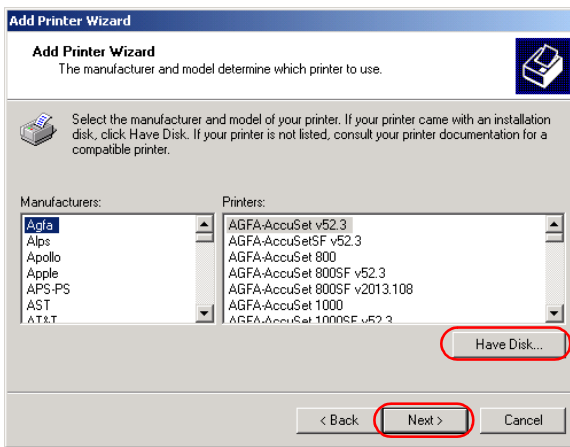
Add Printer Wizard

Add Printer Wizard
The manufacturer and model determine which printer to use.

Select the manufacturer and model of your printer. If your printer came with an installation disk, click Have Disk. If your printer is not listed, consult your printer documentation for a compatible printer.

Manufacturers:
Agfa
Alps
Apollo
Apple
APS-PS
AST
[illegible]

Printers:
AGFA-AccuSet v52.3
AGFA-AccuSetSF v52.3
AGFA-AccuSet 800
AGFA-AccuSet 800SF v52.3
AGFA-AccuSet 800SF v2013.108
AGFA-AccuSet 1000
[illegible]

Have Disk...

< Back
Next >
Cancel